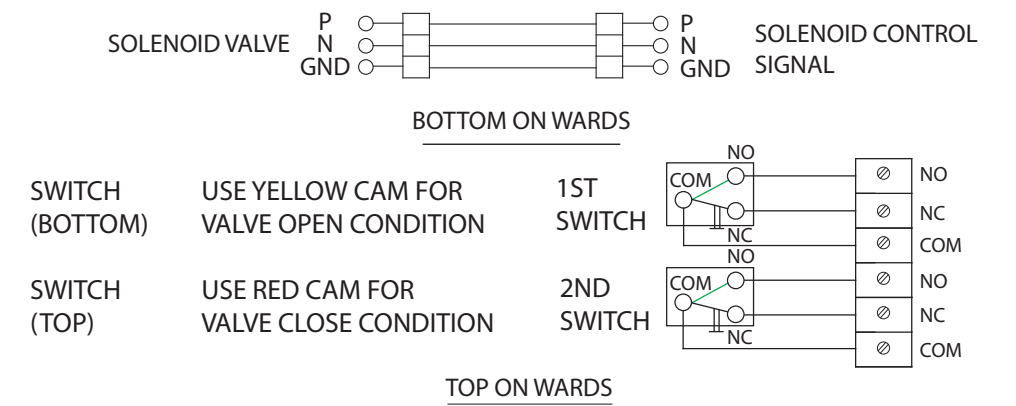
SOLENOID VALVE P N GND

P N GND SOLENOID CONTROL SIGNAL

BOTTOM ON WARDS

SWITCH (BOTTOM) USE YELLOW CAM FOR VALVE OPEN CONDITION

1ST SWITCH

NO COM NC

NO NC COM

SWITCH (TOP) USE RED CAM FOR VALVE CLOSE CONDITION

2ND SWITCH

NO COM NC

NO NC COM

TOP ON WARDS